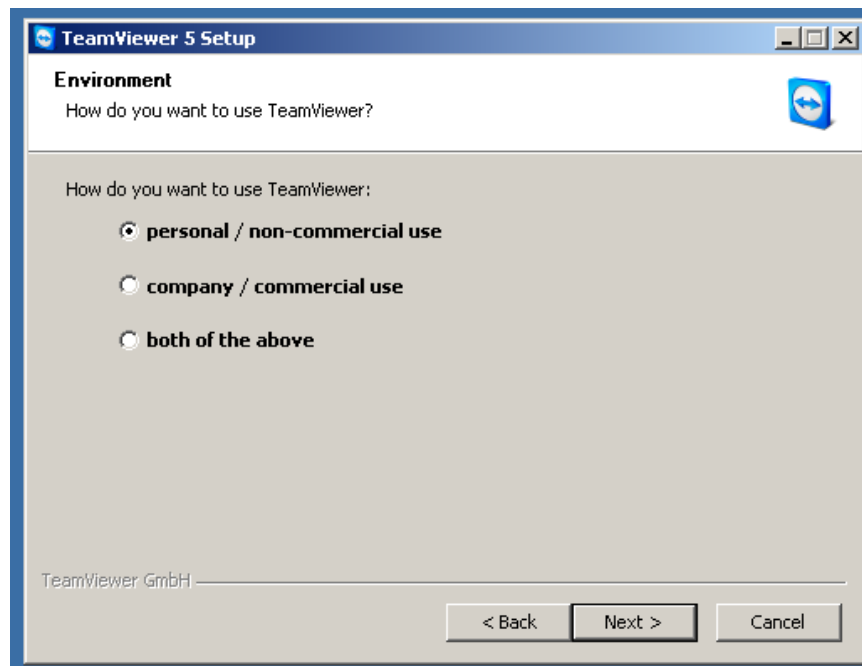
TeamViewer 5 Setup

Environment
How do you want to use TeamViewer?

How do you want to use TeamViewer:

personal / non-commercial use

company / commercial use

both of the above

TeamViewer GmbH

< Back
Next >
Cancel